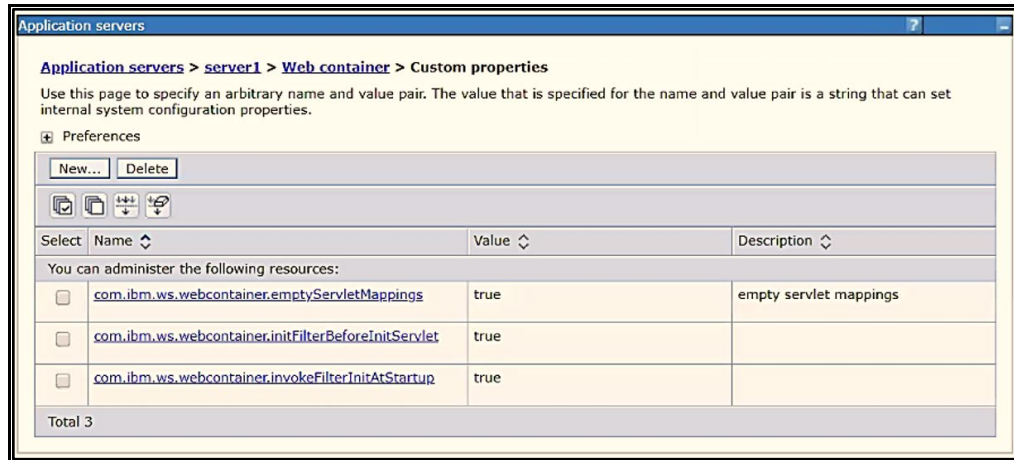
Application servers

?

Application servers > server1 > Web container > Custom properties

Use this page to specify an arbitrary name and value pair. The value that is specified for the name and value pair is a string that can set internal system configuration properties.

Preferences

New... Delete

| Select | Name | Value | Description |
|---|---|---|---|
| You can administer the following resources: | | | |
| | com.ibm.ws.webcontainer.emptyServletMappings | true | empty servlet mappings |
| | com.ibm.ws.webcontainer.initFilterBeforeInitServlet | true | |
| | com.ibm.ws.webcontainer.invokeFilterInitAtStartup | true | |
| Total 3 | | | |